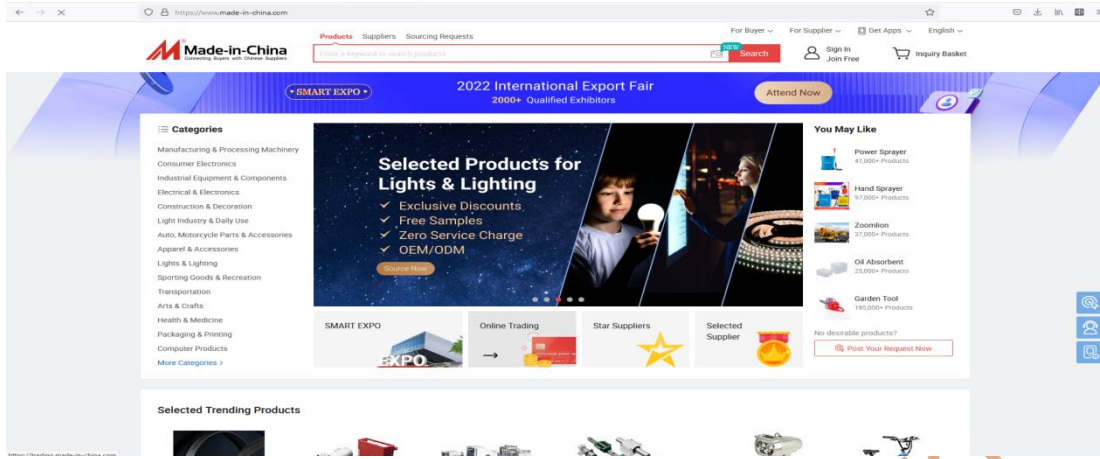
https://www.made-in-china.com

Made-in-China
Connecting Buyers with Chinese Suppliers

Products Suppliers Sourcing Requests

Enter a keyword to search products

NEW
Search

For Buyer For Supplier Get Apps English

Sign In
Join Free

Inquiry Basket

SMART EXPO

2022 International Export Fair
2000+ Qualified Exhibitors

Attend Now

Categories

Manufacturing & Processing Machinery
Consumer Electronics
Industrial Equipment & Components
Electrical & Electronics
Construction & Decoration
Light Industry & Daily Use
Auto, Motorcycle Parts & Accessories
Apparel & Accessories
Lights & Lighting
Sporting Goods & Recreation
Transportation
Arts & Crafts
Health & Medicine
Packaging & Printing
Computer Products
More Categories >

Selected Products for Lights & Lighting
✓ Exclusive Discounts
✓ Free Samples
✓ Zero Service Charge
✓ OEM/ODM

Source Now

SMART EXPO

EXPO

Online Trading

Star Suppliers

Selected Supplier

You May Like

Power Sprayer
41,000+ Products

Hand Sprayer
97,000+ Products

Zoomlion
37,000+ Products

Oil Absorbent
25,000+ Products

Garden Tool
185,000+ Products

No desirable products?

Post Your Request Now

Selected Trending Products

https://trading.made-in-china.com